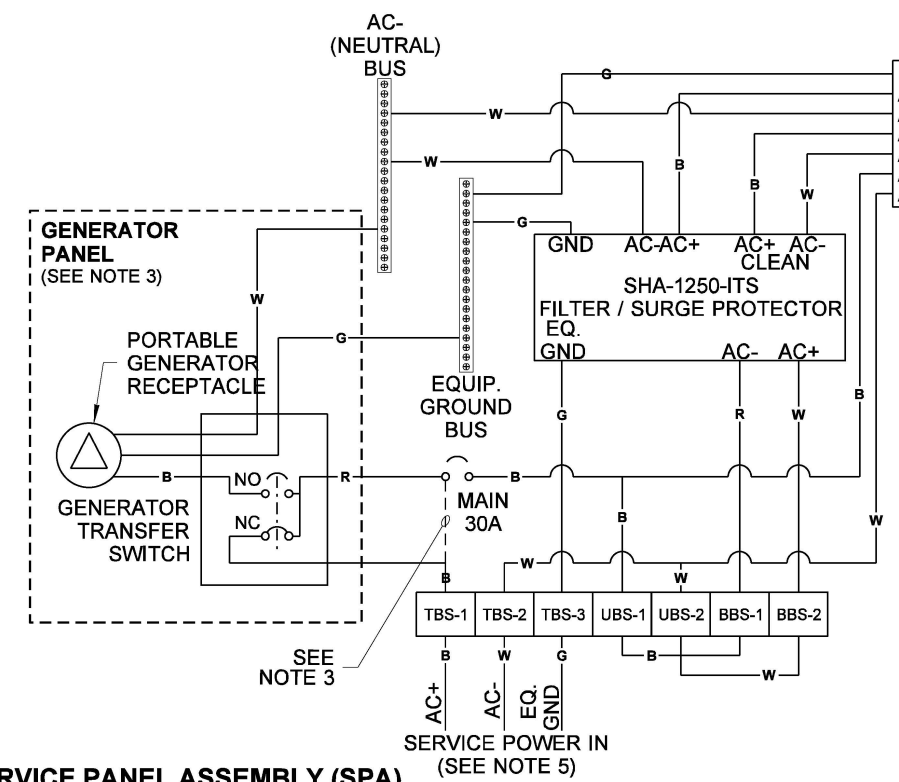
AC-
(NEUTRAL)
BUS

G
W
W
B
B
W
G

GENERATOR
PANEL
(SEE NOTE 3)

GND AC- AC+ AC+ AC-
CLEAN
SHA-1250-ITS
FILTER / SURGE PROTECTOR
EQ.
GND AC- AC+

W
G

PORTABLE
GENERATOR
RECEPTACLE

EQUIP.
GROUND
BUS

G R W B

B NO R B

GENERATOR
TRANSFER
SWITCH

NC

MAIN
30A

B
W
W
W
B

| TBS-1 | TBS-2 | TBS-3 | UBS-1 | UBS-2 | BBS-1 | BBS-2 |
|---|---|---|---|---|---|---|

B W G B W

SEE
NOTE 3

AC+ AC- EQ. GND
SERVICE POWER IN
(SEE NOTE 5)

RVICE PANEL ASSEMBLY (SPA)